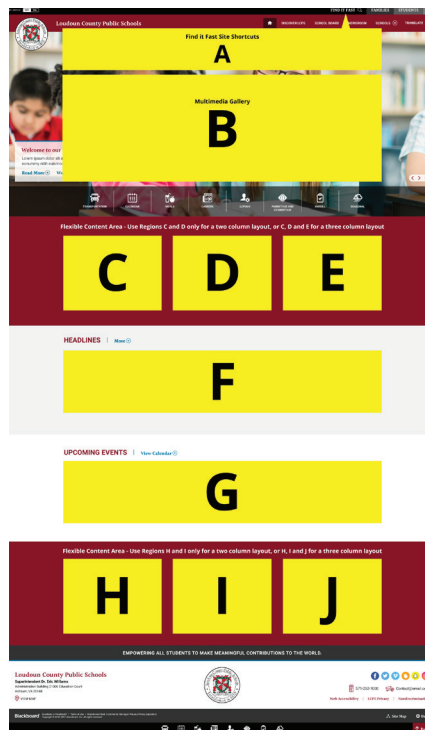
FIND IT FAST | FAMILIES | STUDENTS

Loudoun County Public Schools

SUPERINTENDENT | SCHOOL BOARD | ADMISSIONS | SCHOOLS | TRANSLATE

Find it Fast Site Shortcuts

A

Multimedia Gallery

B

Welcome to our

Lorem ipsum dolor sit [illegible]

Read More

TRANSPORTATION | CALENDAR | MEALS | CAREERS | LCPS GO | PARENT PORTAL | ENROLL | DONATIONS

Flexible Content Area - Use Regions C and D only for a two column layout, or C, D and E for a three column layout

C

D

E

HEADLINES | More

F

UPCOMING EVENTS | View Calendar

G

Flexible Content Area - Use Regions H and I only for a two column layout, or H, I and J for a three column layout

H

I

J

EMPOWERING ALL STUDENTS TO MAKE MEANINGFUL CONTRIBUTIONS TO THE WORLD.

Loudoun County Public Schools

Superintendent Dr. Eric Williams

Administration Building 21000 Education Court Ashburn, VA 20148

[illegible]

Web Accessibility | LCPS Privacy | Good Instruction

Blackboard | Site Map